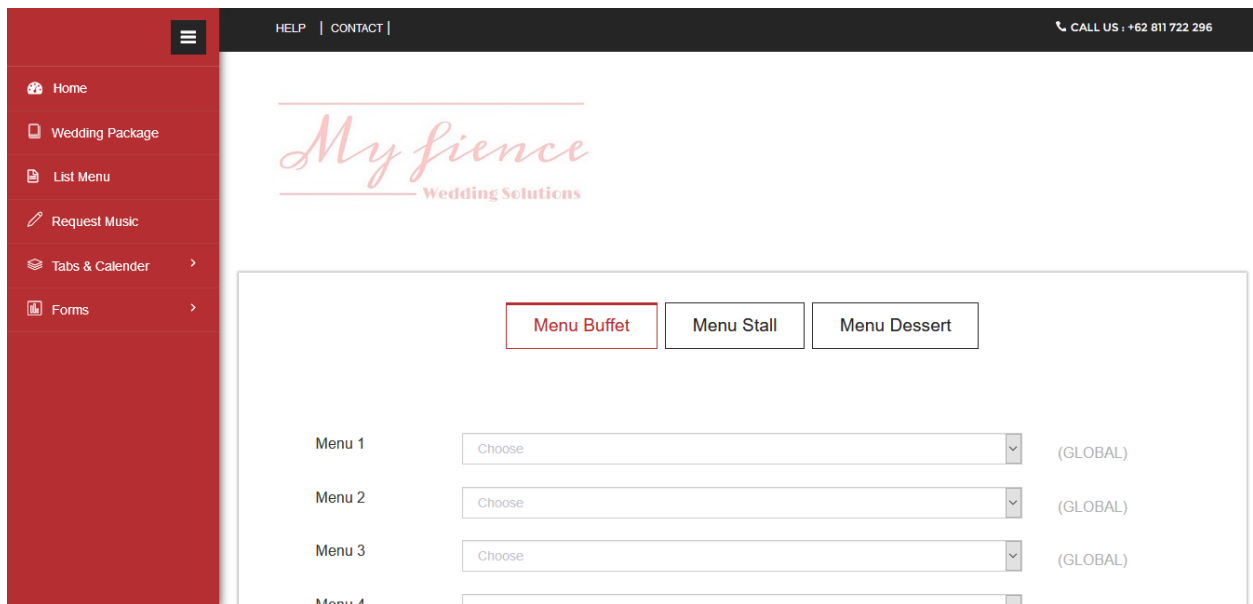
Home

Wedding Package

List Menu

Request Music

Tabs & Calender

Forms

HELP | CONTACT |

CALL US : +62 811 722 296

My fience
Wedding Solutions

Menu Buffet | Menu Stall | Menu Dessert

Menu 1 Choose (GLOBAL)

Menu 2 Choose (GLOBAL)

Menu 3 Choose (GLOBAL)

Menu 4 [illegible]